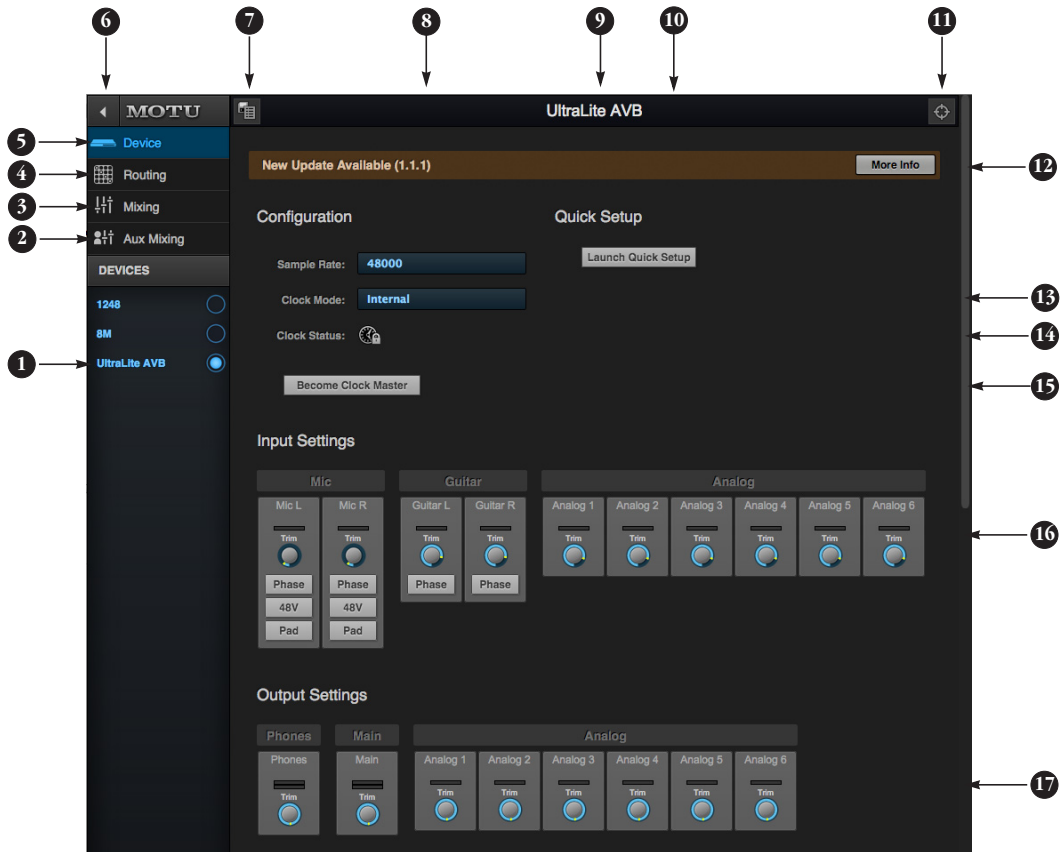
6 7 8 9 10 11

MOTU

UltraLite AVB

5 Device
4 Routing
3 Mixing
2 Aux Mixing

DEVICES

1248
8M
1 UltraLite AVB

New Update Available (1.1.1)

More Info

12

Configuration

Quick Setup

Sample Rate: 48000

Launch Quick Setup

Clock Mode: Internal

13

Clock Status:

14

Become Clock Master

15

Input Settings

Mic

Guitar

Analog

Mic L
Trim
Phase
48V
Pad

Mic R
Trim
Phase
48V
Pad

Guitar L
Trim
Phase

Guitar R
Trim
Phase

Analog 1
Trim

Analog 2
Trim

Analog 3
Trim

Analog 4
Trim

Analog 5
Trim

Analog 6
Trim

16

Output Settings

Phones

Main

Analog

Phones
Trim

Main
Trim

Analog 1
Trim

Analog 2
Trim

Analog 3
Trim

Analog 4
Trim

Analog 5
Trim

Analog 6
Trim

17